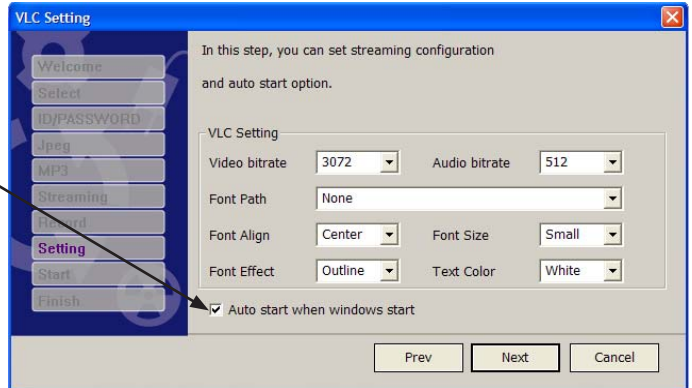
VLC Setting

Welcome
Select
ID/PASSWORD
Jpeg
MP3
Streaming
Record
Setting
Start
Finish

In this step, you can set streaming configuration

and auto start option.

VLC Setting

Video bitrate 3072
Audio bitrate 512
Font Path None
Font Align Center
Font Size Small
Font Effect Outline
Text Color White

Auto start when windows start

Prev
Next
Cancel